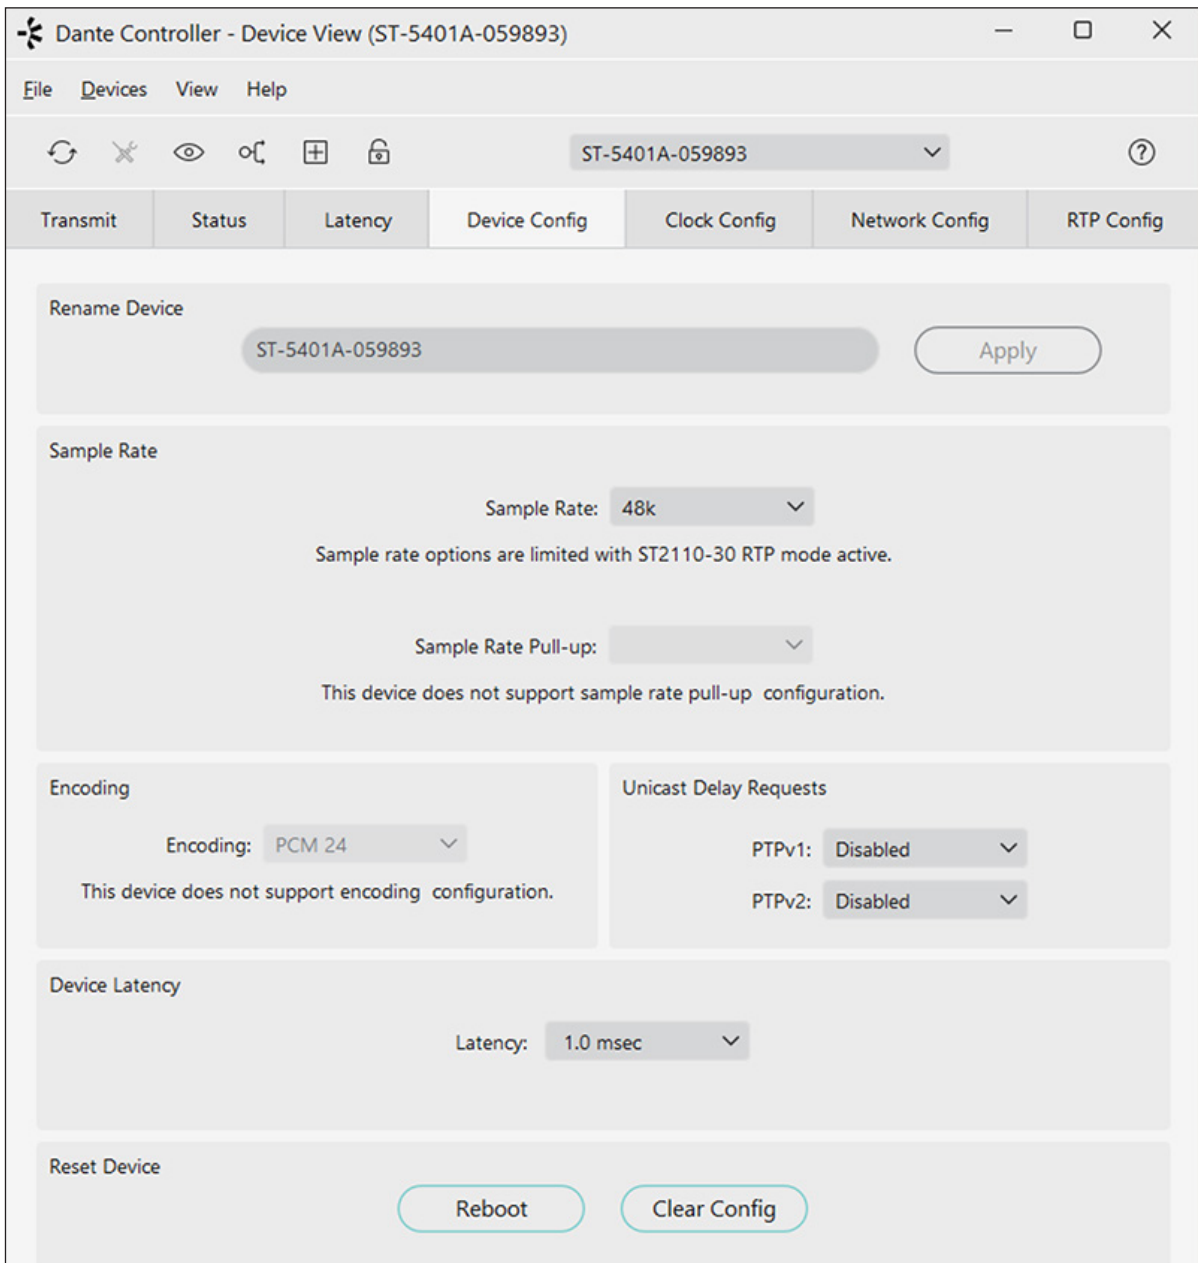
Dante Controller - Device View (ST-5401A-059893)

File Devices View Help

ST-5401A-059893

Transmit | Status | Latency | Device Config | Clock Config | Network Config | RTP Config

Rename Device

ST-5401A-059893

Apply

Sample Rate

Sample Rate: 48k

Sample rate options are limited with ST2110-30 RTP mode active.

Sample Rate Pull-up:

This device does not support sample rate pull-up configuration.

Encoding

Encoding: PCM 24

This device does not support encoding configuration.

Unicast Delay Requests

PTPv1: Disabled

PTPv2: Disabled

Device Latency

Latency: 1.0 msec

Reset Device

Reboot

Clear Config